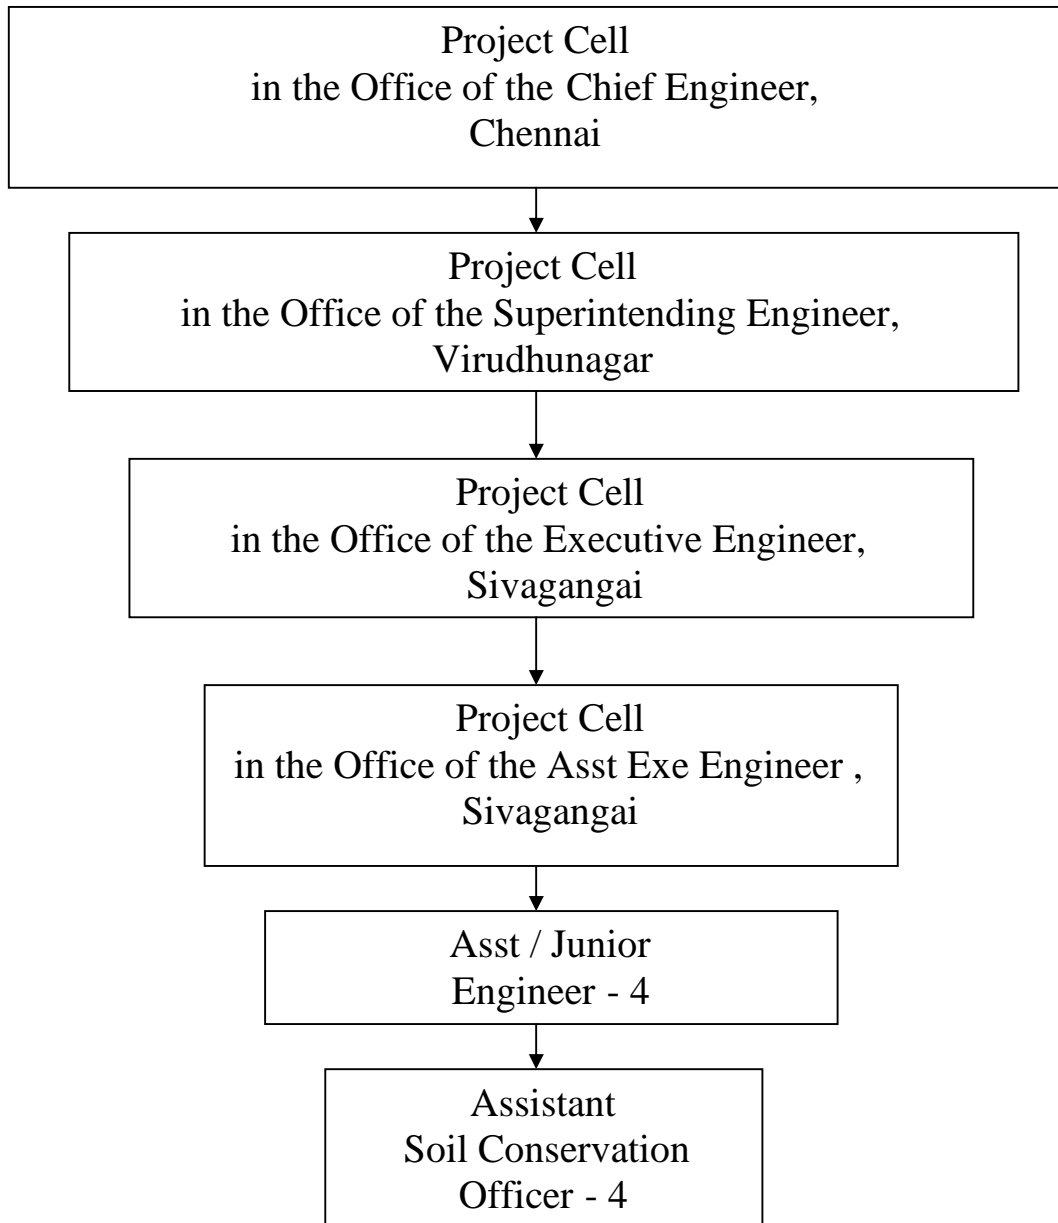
Project Cell
in the Office of the Chief Engineer,
Chennai

Project Cell
in the Office of the Superintending Engineer,
Virudhunagar

Project Cell
in the Office of the Executive Engineer,
Sivagangai

Project Cell
in the Office of the Asst Exe Engineer ,
Sivagangai

Asst / Junior
Engineer - 4

Assistant
Soil Conservation
Officer - 4